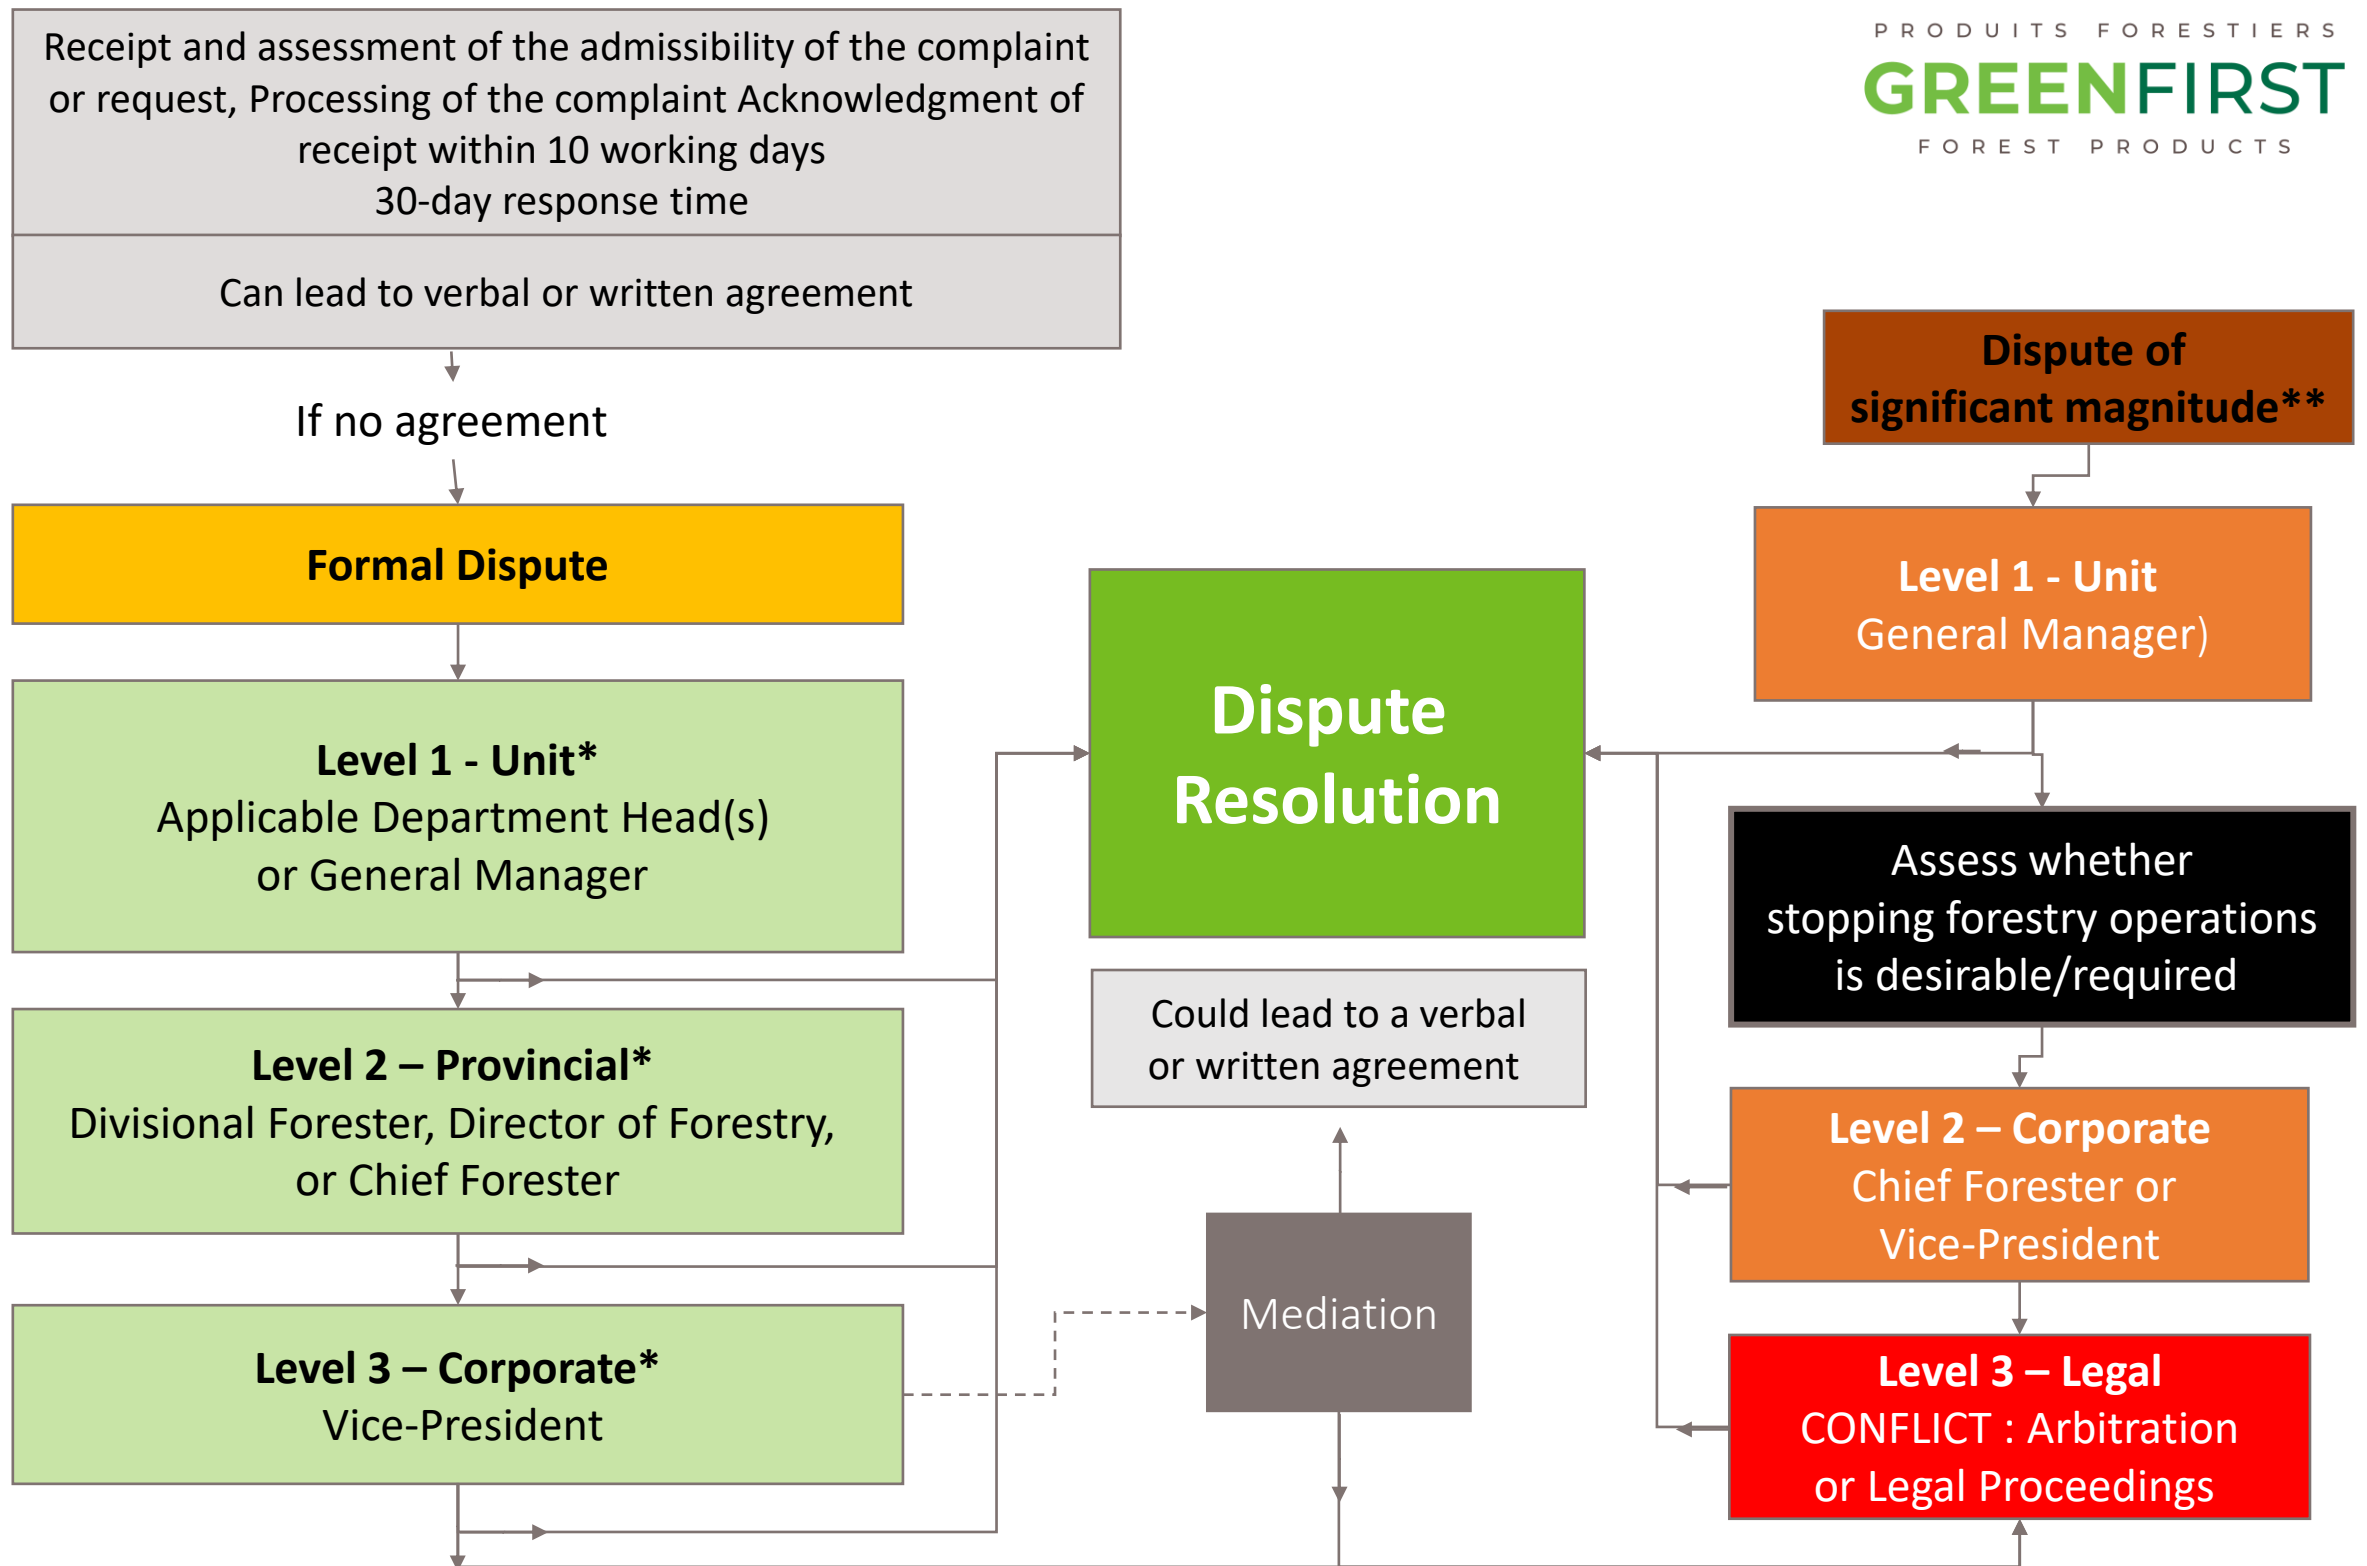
Receipt and assessment of the admissibility of the complaint or request, Processing of the complaint Acknowledgment of receipt within 10 working days
30-day response time

Can lead to verbal or written agreement

PRODUITS FORESTIERS
GREENFIRST
FOREST PRODUCTS

If no agreement

Formal Dispute

Level 1 - Unit*
Applicable Department Head(s) or General Manager

Level 2 – Provincial*
Divisional Forester, Director of Forestry, or Chief Forester

Level 3 – Corporate*
Vice-President

Dispute Resolution

Could lead to a verbal or written agreement

Mediation

Dispute of significant magnitude**

Level 1 - Unit
General Manager)

Assess whether stopping forestry operations is desirable/required

Level 2 – Corporate
Chief Forester or Vice-President

Level 3 – Legal
CONFLICT : Arbitration or Legal Proceedings